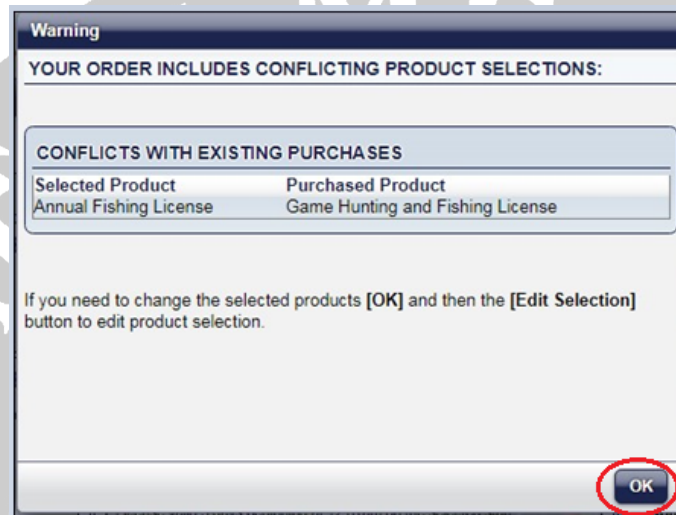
Warning

YOUR ORDER INCLUDES CONFLICTING PRODUCT SELECTIONS:

CONFLICTS WITH EXISTING PURCHASES

| Selected Product | Purchased Product |
|---|---|
| Annual Fishing License | Game Hunting and Fishing License |

If you need to change the selected products **[OK]** and then the **[Edit Selection]** button to edit product selection.

OK